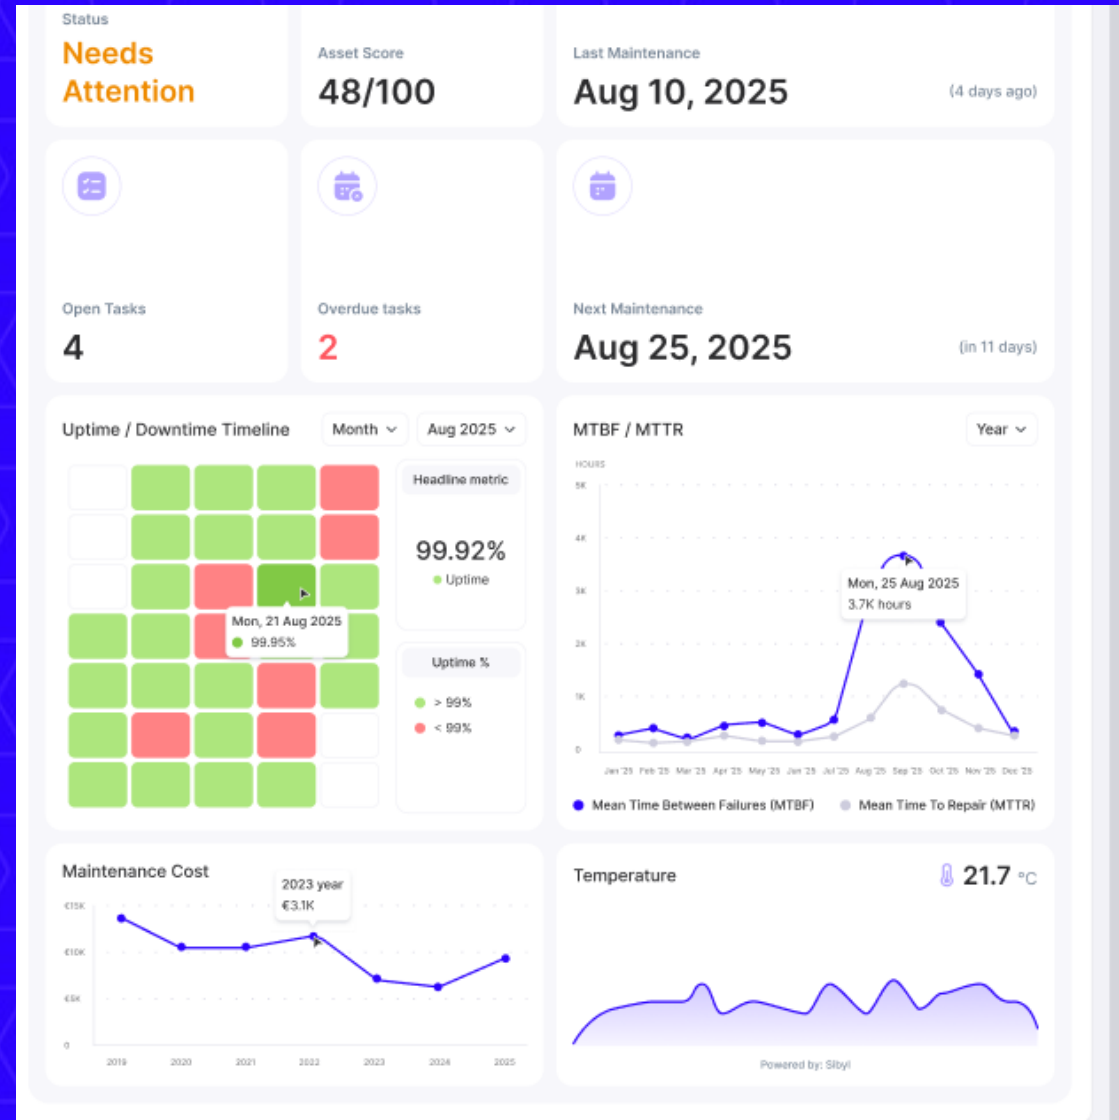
Status
Needs Attention

Asset Score
48/100

Last Maintenance
Aug 10, 2025
(4 days ago)

Open Tasks
4

Overdue tasks
2

Next Maintenance
Aug 25, 2025
(in 11 days)

Uptime / Downtime Timeline
Month
Aug 2025

Mon, 21 Aug 2025
99.95%

Headline metric
99.92%
Uptime

Uptime %
> 99%
< 99%

MTBF / MTTR
Year
HOURS
5K
4K
3K
2K
1K
0
Mon, 25 Aug 2025
3.7K hours
Jan '25 Feb '25 Mar '25 Apr '25 May '25 Jun '25 Jul '25 Aug '25 Sep '25 Oct '25 Nov '25 Dec '25
Mean Time Between Failures (MTBF)
Mean Time To Repair (MTTR)

Maintenance Cost
2023 year
€3.1K
€15K
€10K
€5K
0
2019 2020 2021 2022 2023 2024 2025

Temperature
21.7 °C

Powered by: Sibyl